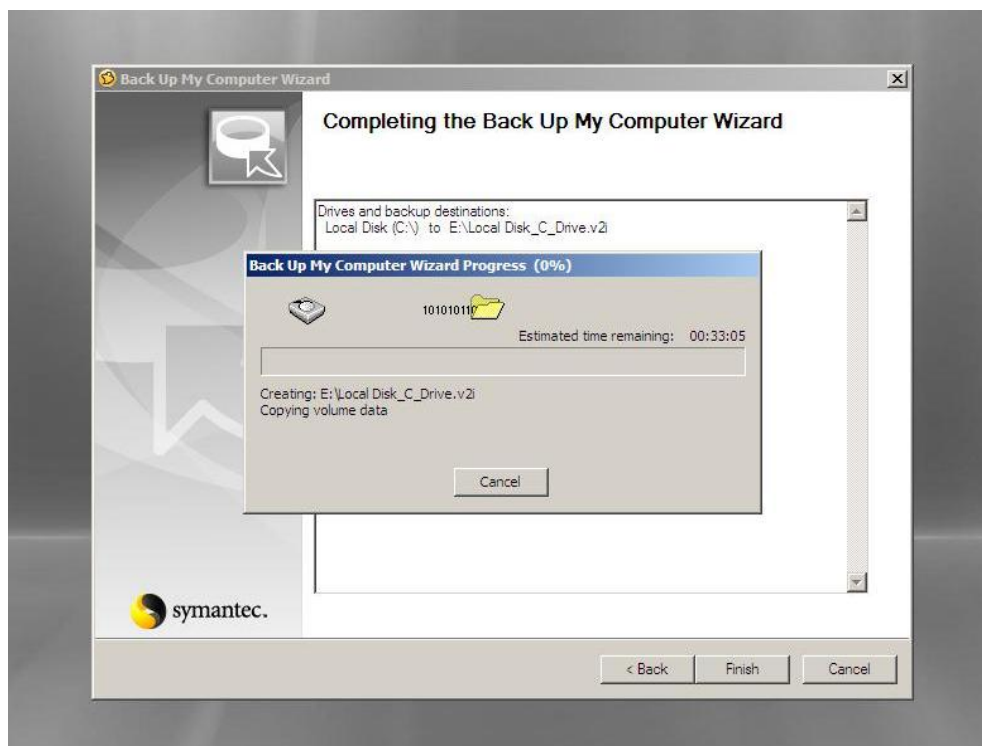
Back Up My Computer Wizard

Completing the Back Up My Computer Wizard

Drives and backup destinations:
Local Disk (C:\) to E:\Local Disk_C_Drive.v2i

Back Up My Computer Wizard Progress (0%)

10101011

Estimated time remaining: 00:33:05

Creating: E:\Local Disk_C_Drive.v2i
Copying volume data

Cancel

symantec.

< Back

Finish

Cancel